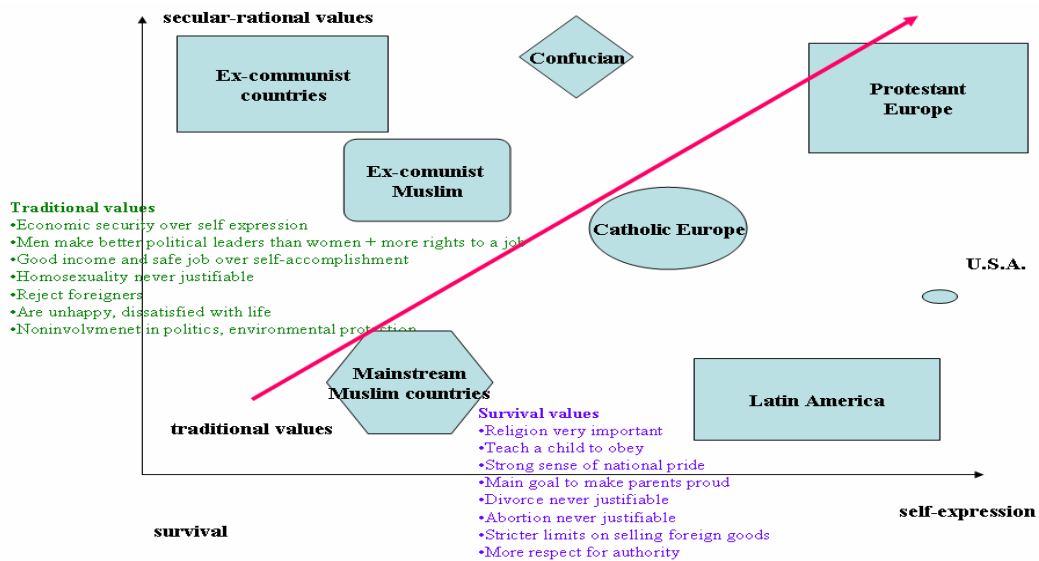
secular-rational values

Ex-communist countries

Confucian

Protestant Europe

Ex-comunist Muslim

Traditional values
•Economic security over self expression
•Men make better political leaders than women + more rights to a job
•Good income and safe job over self-accomplishment
•Homosexuality never justifiable
•Reject foreigners
•Are unhappy, dissatisfied with life
•Noninvolvmenet in politics, environmental protection

Catholic Europe

U.S.A.

Mainstream Muslim countries

Latin America

traditional values

Survival values
•Religion very important
•Teach a child to obey
•Strong sense of national pride
•Main goal to make parents proud
•Divorce never justifiable
•Abortion never justifiable
•Stricter limits on selling foreign goods
•More respect for authority

survival

self-expression